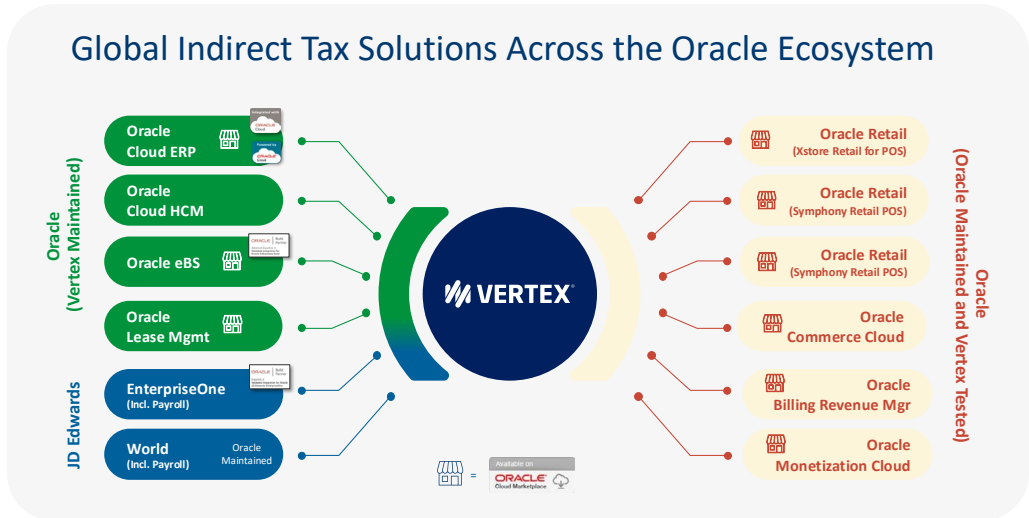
Global Indirect Tax Solutions Across the Oracle Ecosystem

Oracle (Vertex Maintained)

Oracle Cloud ERP

Integrated with ORACLE Cloud

Powered by ORACLE Cloud

Oracle Cloud HCM

Oracle eBS

ORACLE Gold Partner

Oracle Lease Mgmt

JD Edwards

EnterpriseOne (Incl. Payroll)

ORACLE Gold Partner

World (Incl. Payroll)

Oracle Maintained

VERTEX

= Available on ORACLE Cloud Marketplace

Oracle Retail (Xstore Retail for POS)

Oracle Retail (Symphony Retail POS)

Oracle Retail (Symphony Retail POS)

Oracle Commerce Cloud

Oracle Billing Revenue Mgr

Oracle Monetization Cloud

Oracle (Oracle Maintained and Vertex Tested)